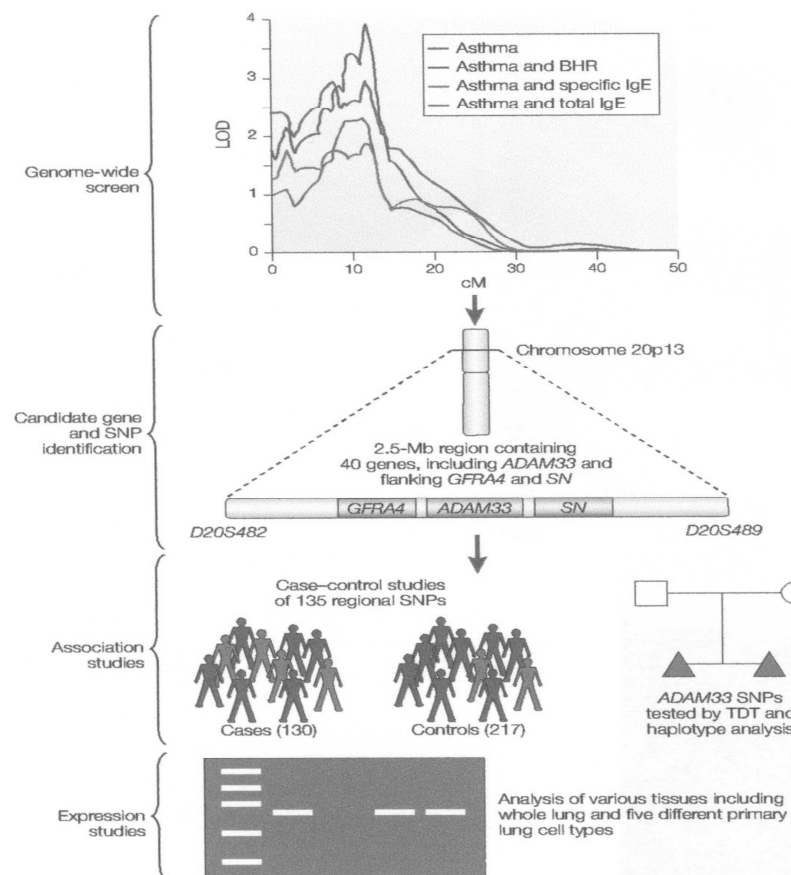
Genome-wide screen

4
3
2
1
0
LOD
0 10 20 30 40 50
cM

Asthma
Asthma and BHR
Asthma and specific IgE
Asthma and total IgE

Candidate gene and SNP identification

Chromosome 20p13

2.5-Mb region containing 40 genes, including *ADAM33* and flanking *GFRA4* and *SN*

GFRA4 ADAM33 SN

D20S482 D20S489

Association studies

Case–control studies of 135 regional SNPs

Cases (130) Controls (217)

*ADAM33* SNPs tested by TDT and haplotype analysis

Expression studies

Analysis of various tissues including whole lung and five different primary lung cell types